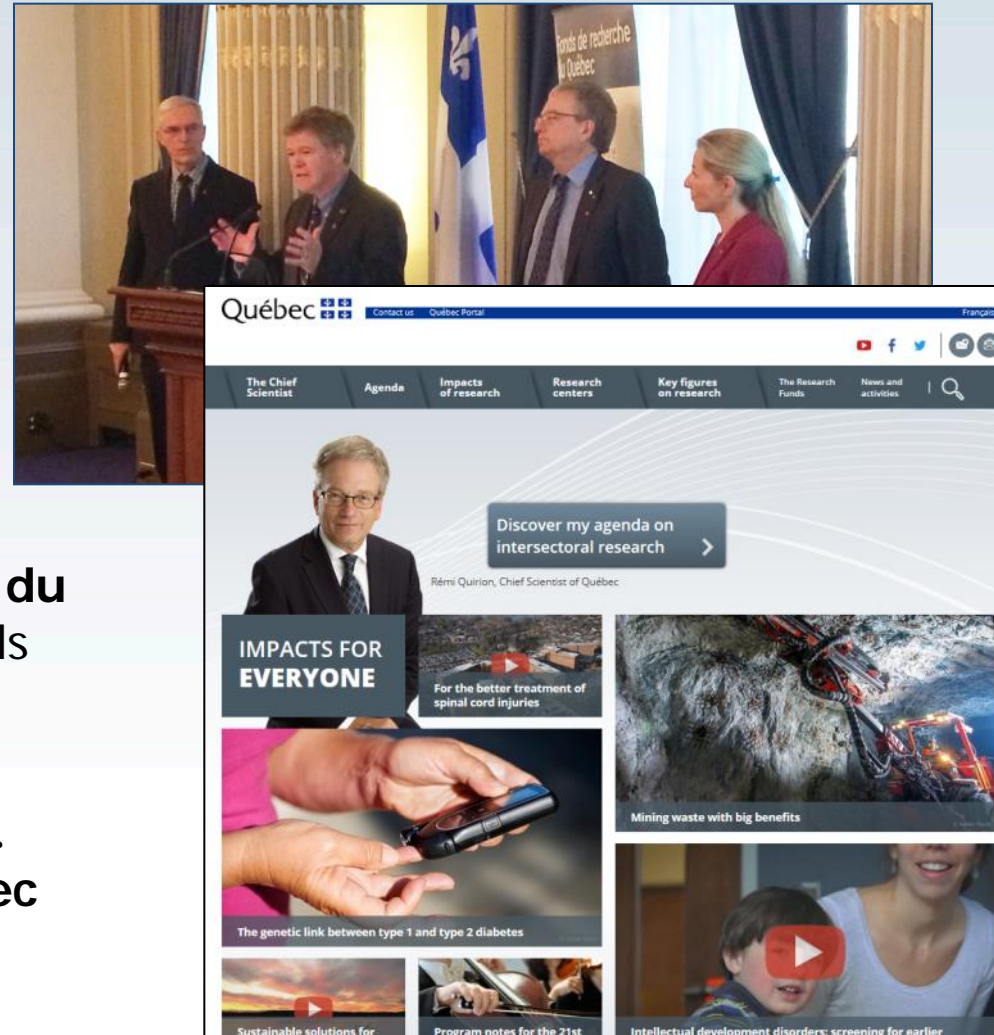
Fonds de recherche du Québec

Québec

Contact us Québec Portal

Français

The Chief Scientist

Agenda

Impacts of research

Research centers

Key figures on research

The Research Funds

News and activities

Discover my agenda on intersectoral research

Rémi Quirion, Chief Scientist of Québec

IMPACTS FOR EVERYONE

For the better treatment of spinal cord injuries

Mining waste with big benefits

The genetic link between type 1 and type 2 diabetes

Sustainable solutions for

Program notes for the 21st

Intellectual development disorders: screening for earlier

du

ls

.

ec